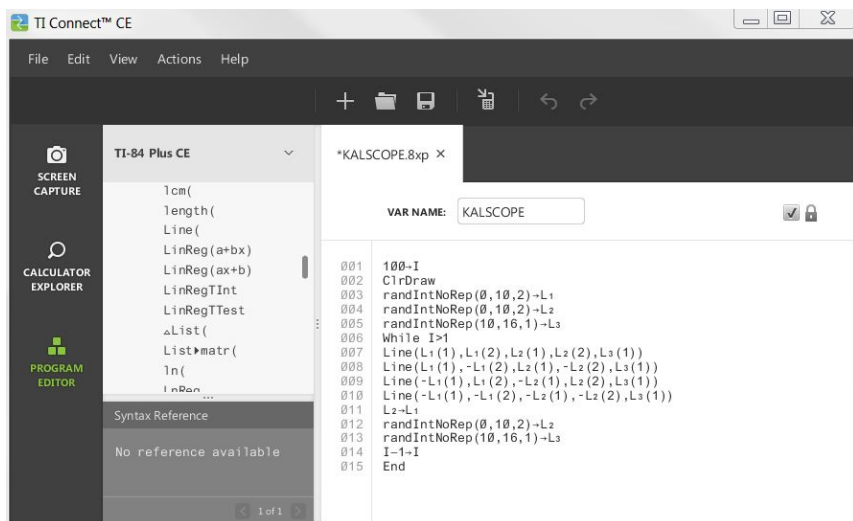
TI Connect™ CE

File Edit View Actions Help

SCREEN CAPTURE

CALCULATOR EXPLORER

PROGRAM EDITOR

TI-84 Plus CE

lcm(
length(
Line(
LinReg(a+bx)
LinReg(ax+b)
LinRegTInt
LinRegTTest
ΔList(
List▸matr(
ln(
LnReg

Syntax Reference

No reference available

1 of 1

*KALSCOPE.8xp ×

VAR NAME: KALSCOPE

001 100→I
002 ClrDraw
003 randIntNoRep(0,10,2)→L₁
004 randIntNoRep(0,10,2)→L₂
005 randIntNoRep(10,16,1)→L₃
006 While I>1
007 Line(L₁(1),L₁(2),L₂(1),L₂(2),L₃(1))
008 Line(L₁(1),-L₁(2),L₂(1),-L₂(2),L₃(1))
009 Line(-L₁(1),L₁(2),-L₂(1),L₂(2),L₃(1))
010 Line(-L₁(1),-L₁(2),-L₂(1),-L₂(2),L₃(1))
011 L₂→L₁
012 randIntNoRep(0,10,2)→L₂
013 randIntNoRep(10,16,1)→L₃
014 I-1→I
015 End